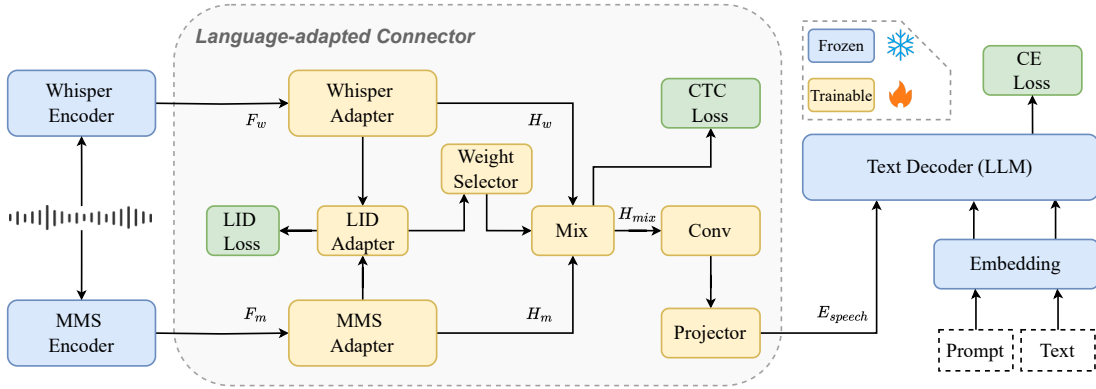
Language-adapted Connector

Frozen

Trainable

Whisper Encoder

$F_w$

Whisper Adapter

$H_w$

CTC Loss

CE Loss

Text Decoder (LLM)

Weight Selector

LID Loss

LID Adapter

Mix

$H_{mix}$

Conv

Embedding

MMS Encoder

$F_m$

MMS Adapter

$H_m$

Projector

$E_{speech}$

Prompt

Text